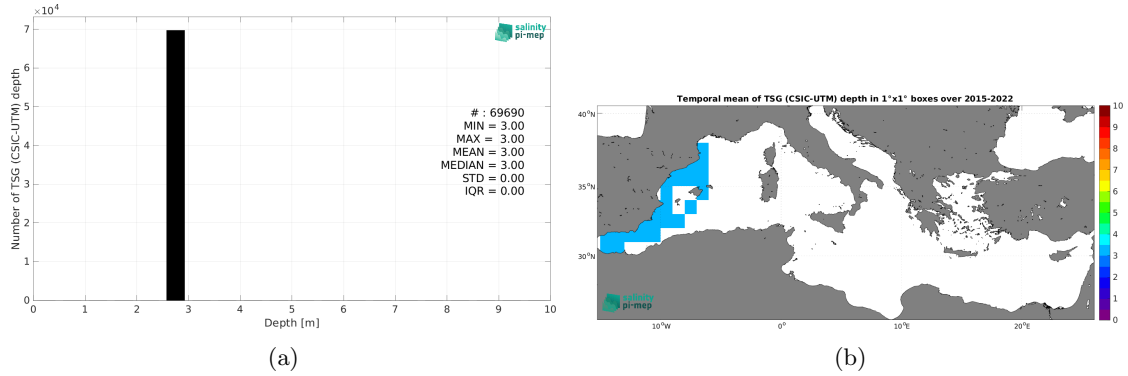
$\times 10^4$

7
6
5
4
3
2
1
0

Number of TSG (CSIC-UTM) depth

salinity pi-mep

# : 69690
MIN = 3.00
MAX = 3.00
MEAN = 3.00
MEDIAN = 3.00
STD = 0.00
IQR = 0.00

0 1 2 3 4 5 6 7 8 9 10
Depth [m]

(a)

Temporal mean of TSG (CSIC-UTM) depth in 1°x1° boxes over 2015-2022

40°N
35°N
30°N

10°W 0° 10°E 20°E

10
9
8
7
6
5
4
3
2
1
0

salinity pi-mep

(b)